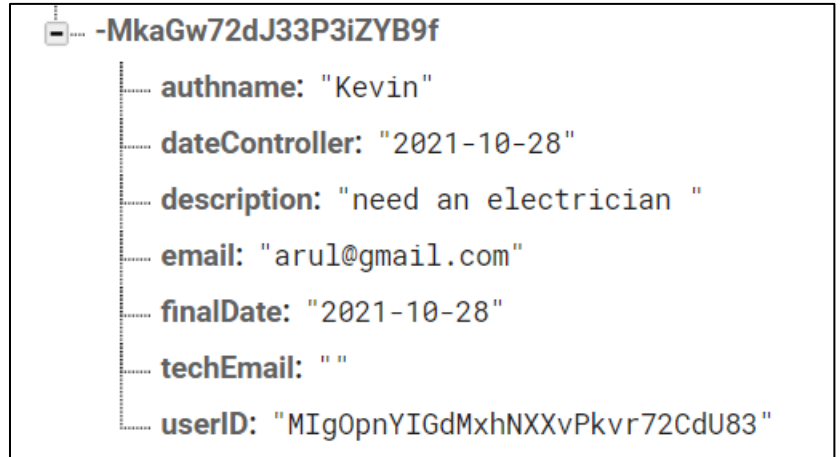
-MkaGw72dJ33P3iZYB9f

authname: "Kevin"

dateController: "2021-10-28"

description: "need an electrician "

email: "arul@gmail.com"

finalDate: "2021-10-28"

techEmail: ""

userID: "MIgOpnYIGdMxhNXXvPkvr72CdU83"